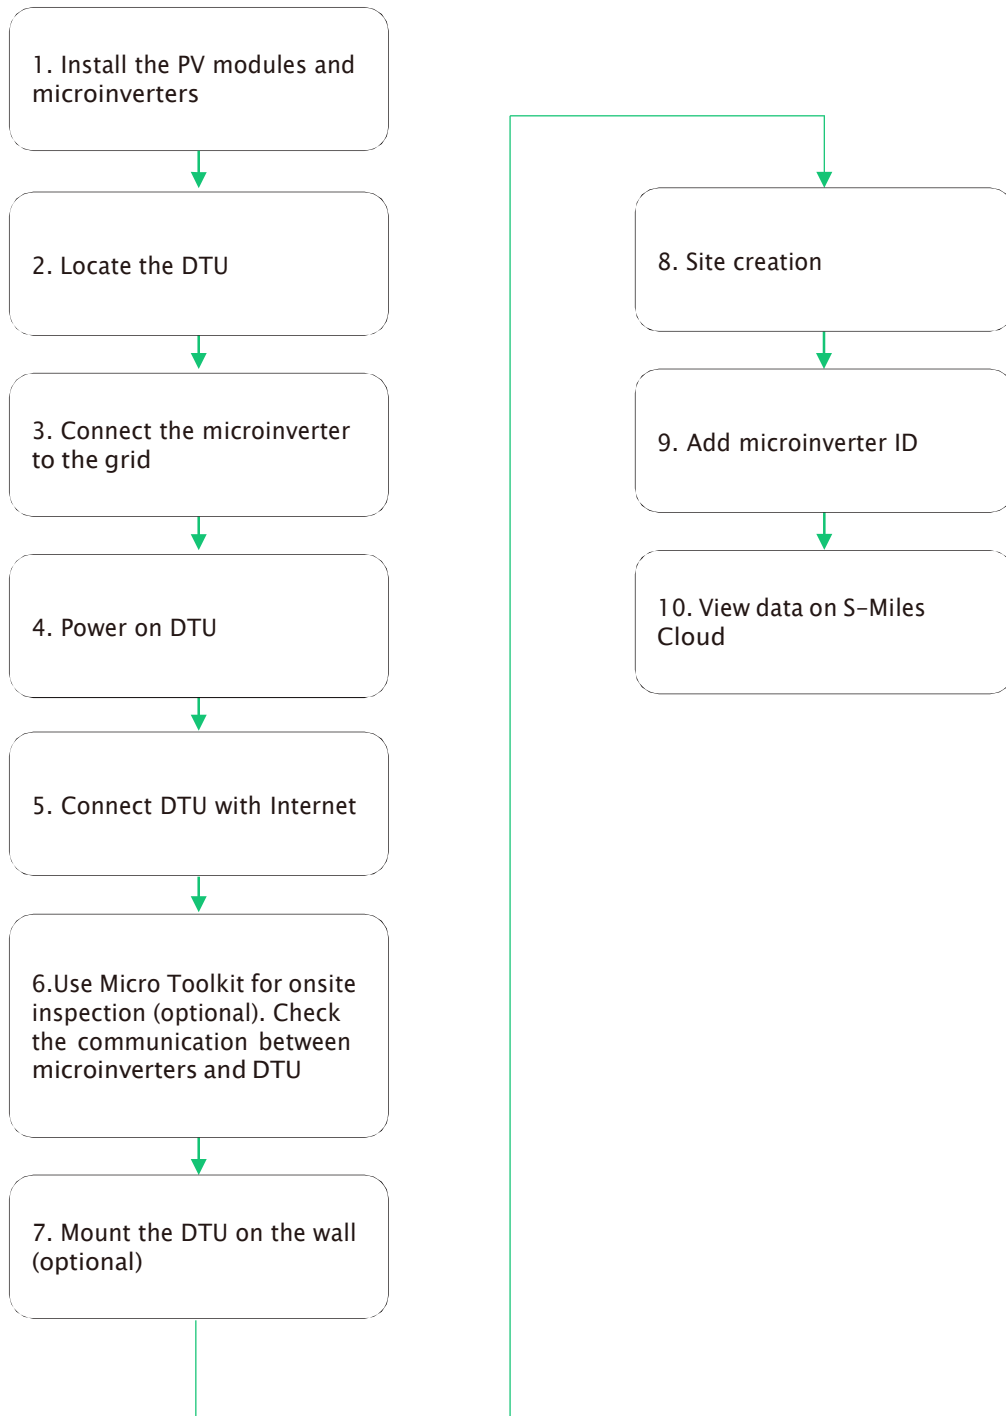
1. Install the PV modules and microinverters

2. Locate the DTU

3. Connect the microinverter to the grid

4. Power on DTU

5. Connect DTU with Internet

6.Use Micro Toolkit for onsite inspection (optional). Check the communication between microinverters and DTU

7. Mount the DTU on the wall (optional)

8. Site creation

9. Add microinverter ID

10. View data on S-Miles Cloud